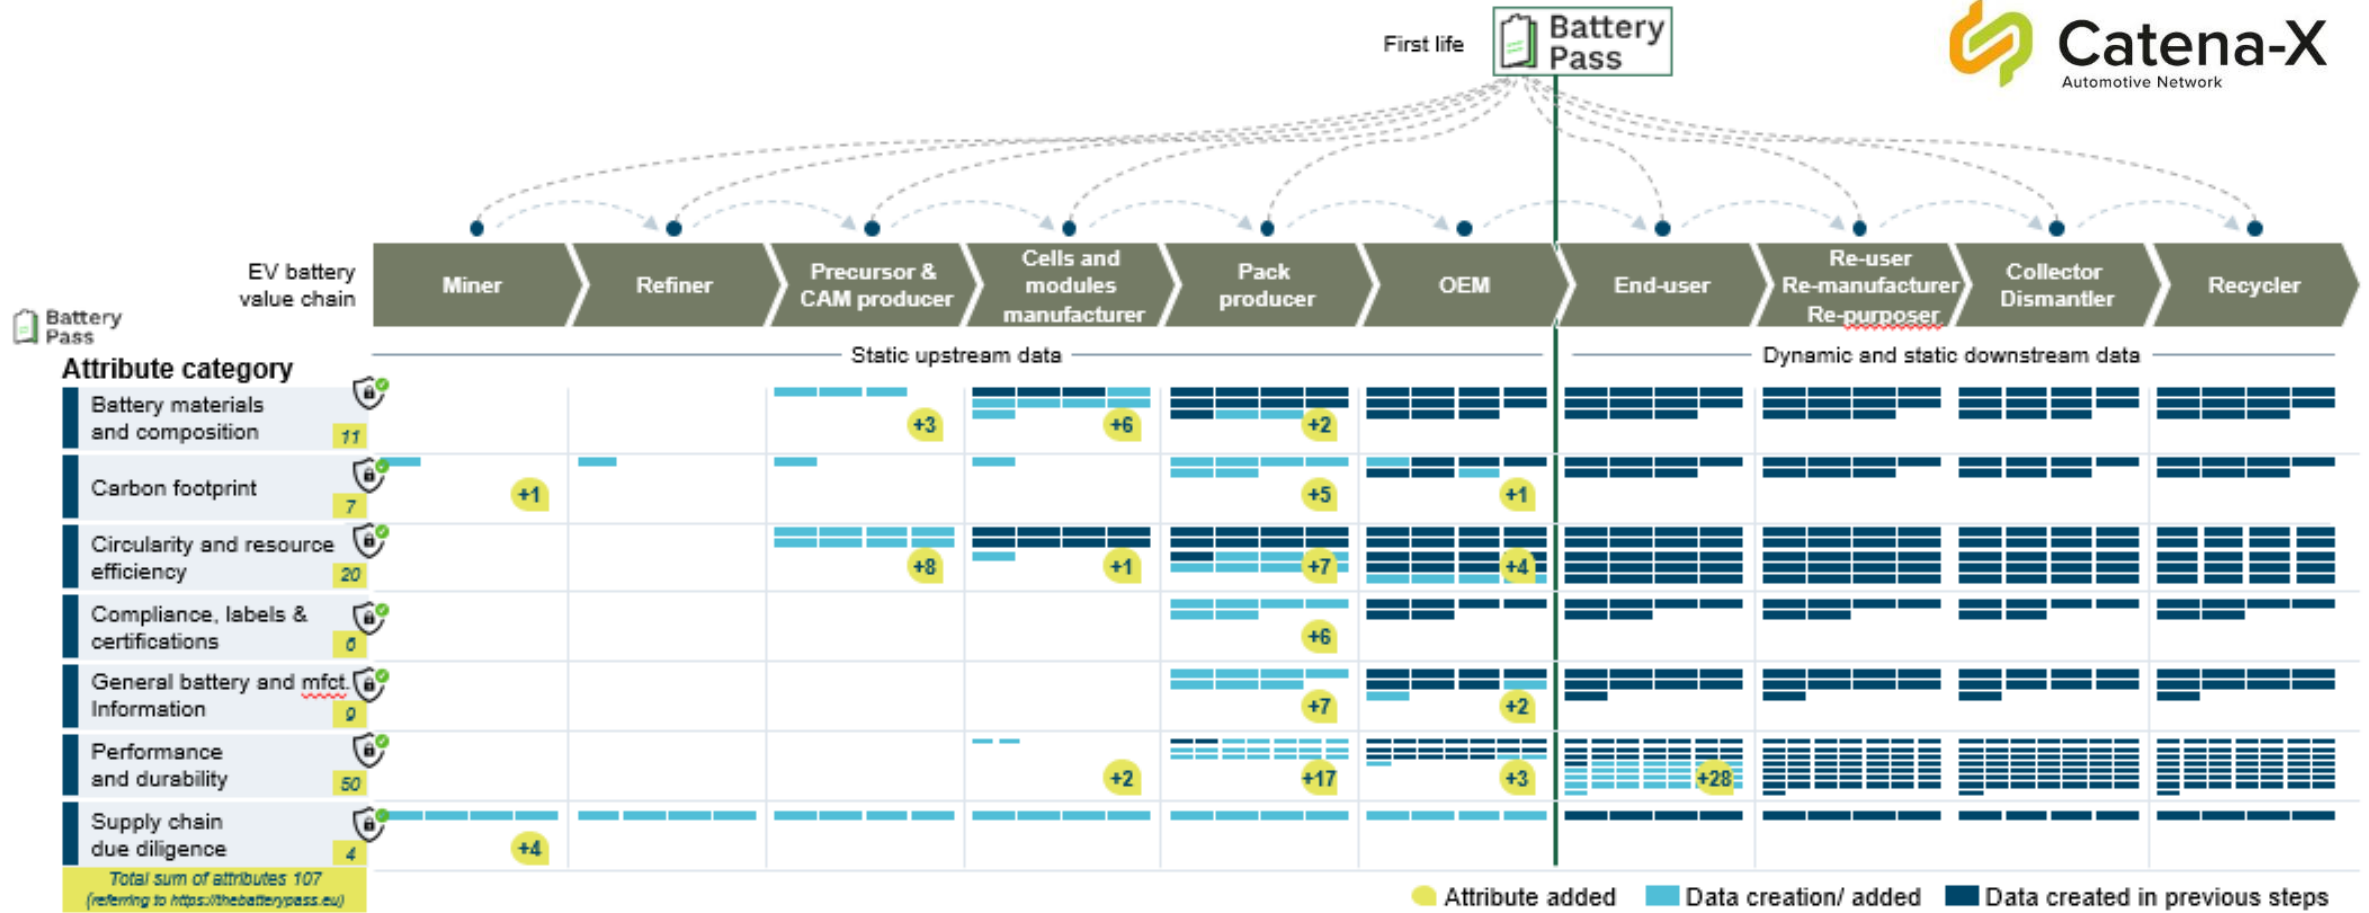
First life Battery Pass

Catena-X
Automotive Network

EV battery value chain

| Miner | Refiner | Precursor & CAM producer | Cells and modules manufacturer | Pack producer | OEM | End-user | Re-user Re-manufacturer Re-purposer | Collector Dismantler | Recycler |
|---|---|---|---|---|---|---|---|---|---|

Battery Pass

Static upstream data

Dynamic and static downstream data

Attribute category

| Attribute category | | Miner | Refiner | Precursor & CAM producer | Cells and modules manufacturer | Pack producer | OEM | End-user |
|---|---|---|---|---|---|---|---|---|
| Battery materials and composition | 11 | | | +3 | +6 | +2 | | |
| Carbon footprint | 7 | +1 | | | | +5 | +1 | |
| Circularity and resource efficiency | 20 | | | +8 | +1 | +7 | +4 | |
| Compliance, labels & certifications | 6 | | | | | +6 | | |
| General battery and mfct. Information | 9 | | | | | +7 | +2 | |
| Performance and durability | 50 | | | | +2 | +17 | +3 | +28 |
| Supply chain due diligence | 4 | +4 | | | | | | |

Total sum of attributes 107
(referring to https://thebatterypass.eu)

Attribute added
Data creation/ added
Data created in previous steps